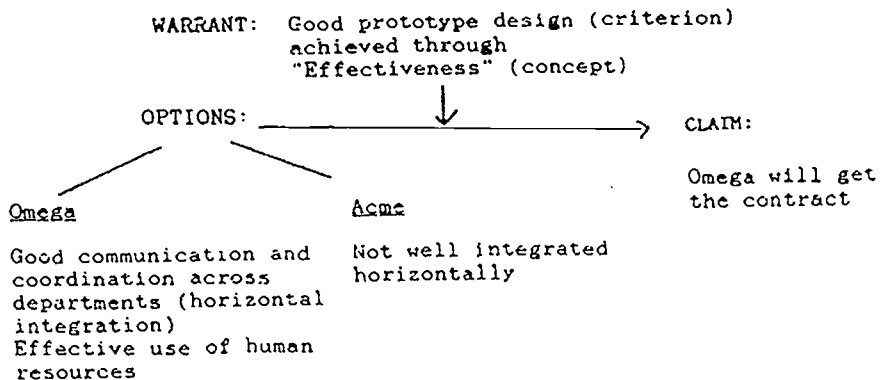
WARRANT: Good prototype design (criterion) achieved through "Effectiveness" (concept)

OPTIONS:

CLAIM:

Omega will get the contract

Omega

Good communication and coordination across departments (horizontal integration)
Effective use of human resources

Acme

Not well integrated horizontally